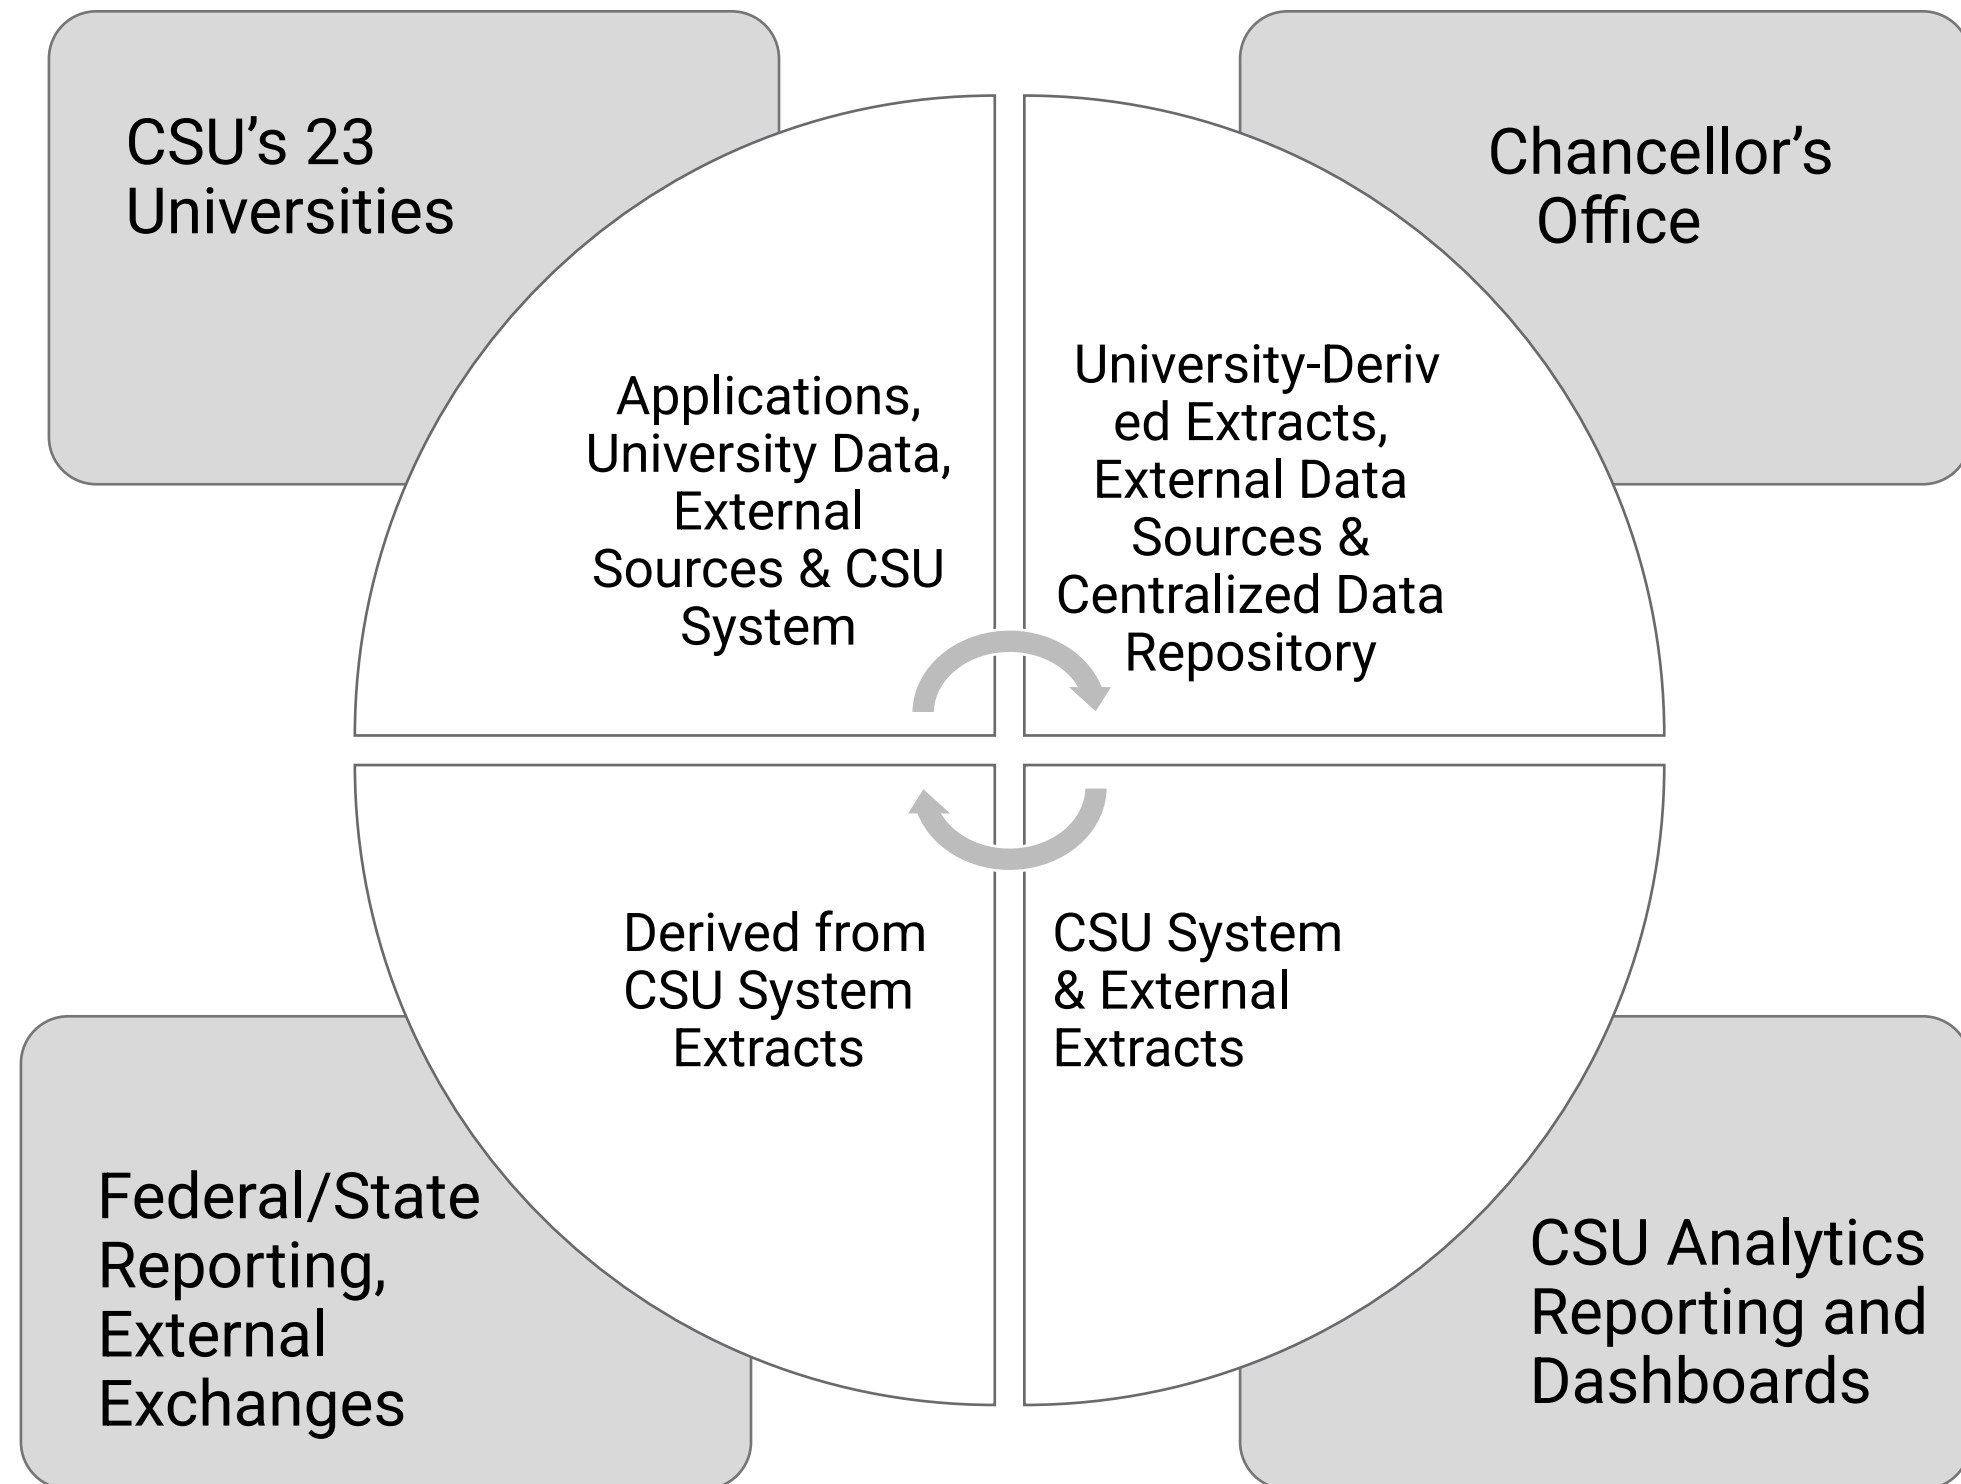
CSU's 23 Universities

Chancellor's Office

Applications, University Data, External Sources & CSU System

University-Derived Extracts, External Data Sources & Centralized Data Repository

Derived from CSU System Extracts

CSU System & External Extracts

Federal/State Reporting, External Exchanges

CSU Analytics Reporting and Dashboards